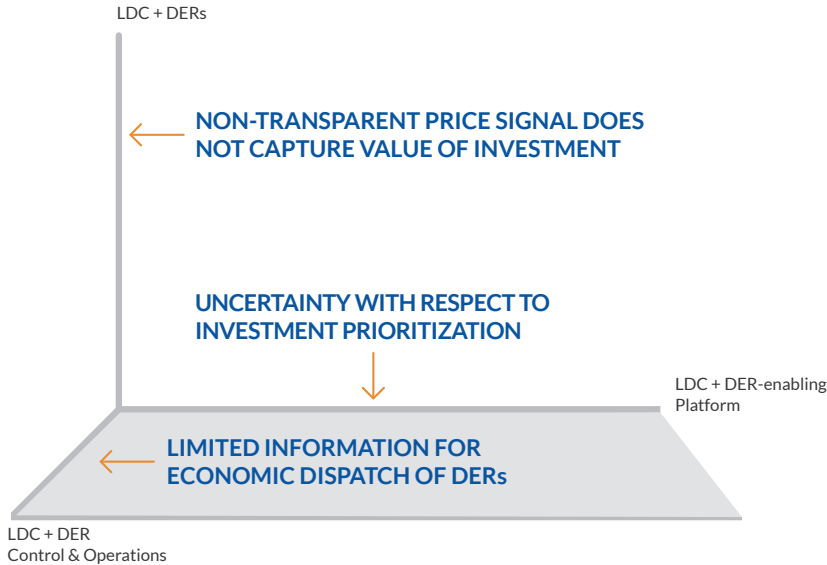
LDC + DERs

NON-TRANSPARENT PRICE SIGNAL DOES NOT CAPTURE VALUE OF INVESTMENT

UNCERTAINTY WITH RESPECT TO INVESTMENT PRIORITIZATION

LDC + DER-enabling Platform

LIMITED INFORMATION FOR ECONOMIC DISPATCH OF DERs

LDC + DER Control & Operations